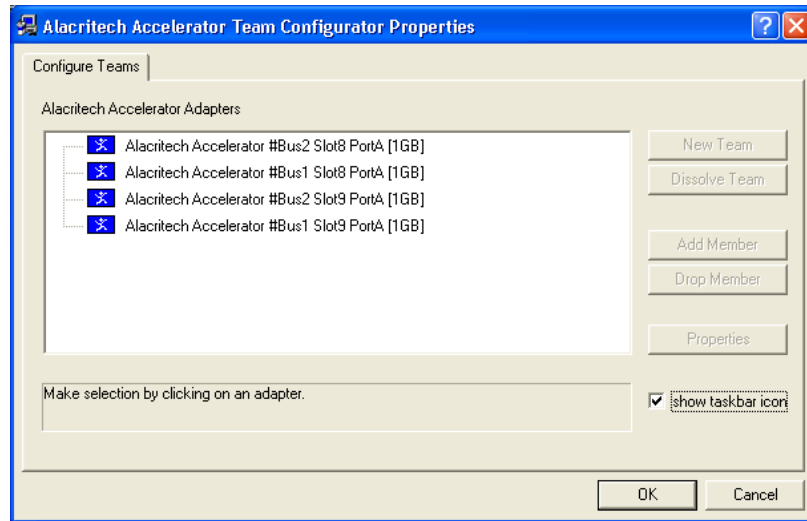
Alacritech Accelerator Team Configurator Properties

Configure Teams

Alacritech Accelerator Adapters

Alacritech Accelerator #Bus2 Slot8 PortA [1GB]
Alacritech Accelerator #Bus1 Slot8 PortA [1GB]
Alacritech Accelerator #Bus2 Slot9 PortA [1GB]
Alacritech Accelerator #Bus1 Slot9 PortA [1GB]

New Team
Dissolve Team
Add Member
Drop Member
Properties

Make selection by clicking on an adapter.

show taskbar icon

OK
Cancel